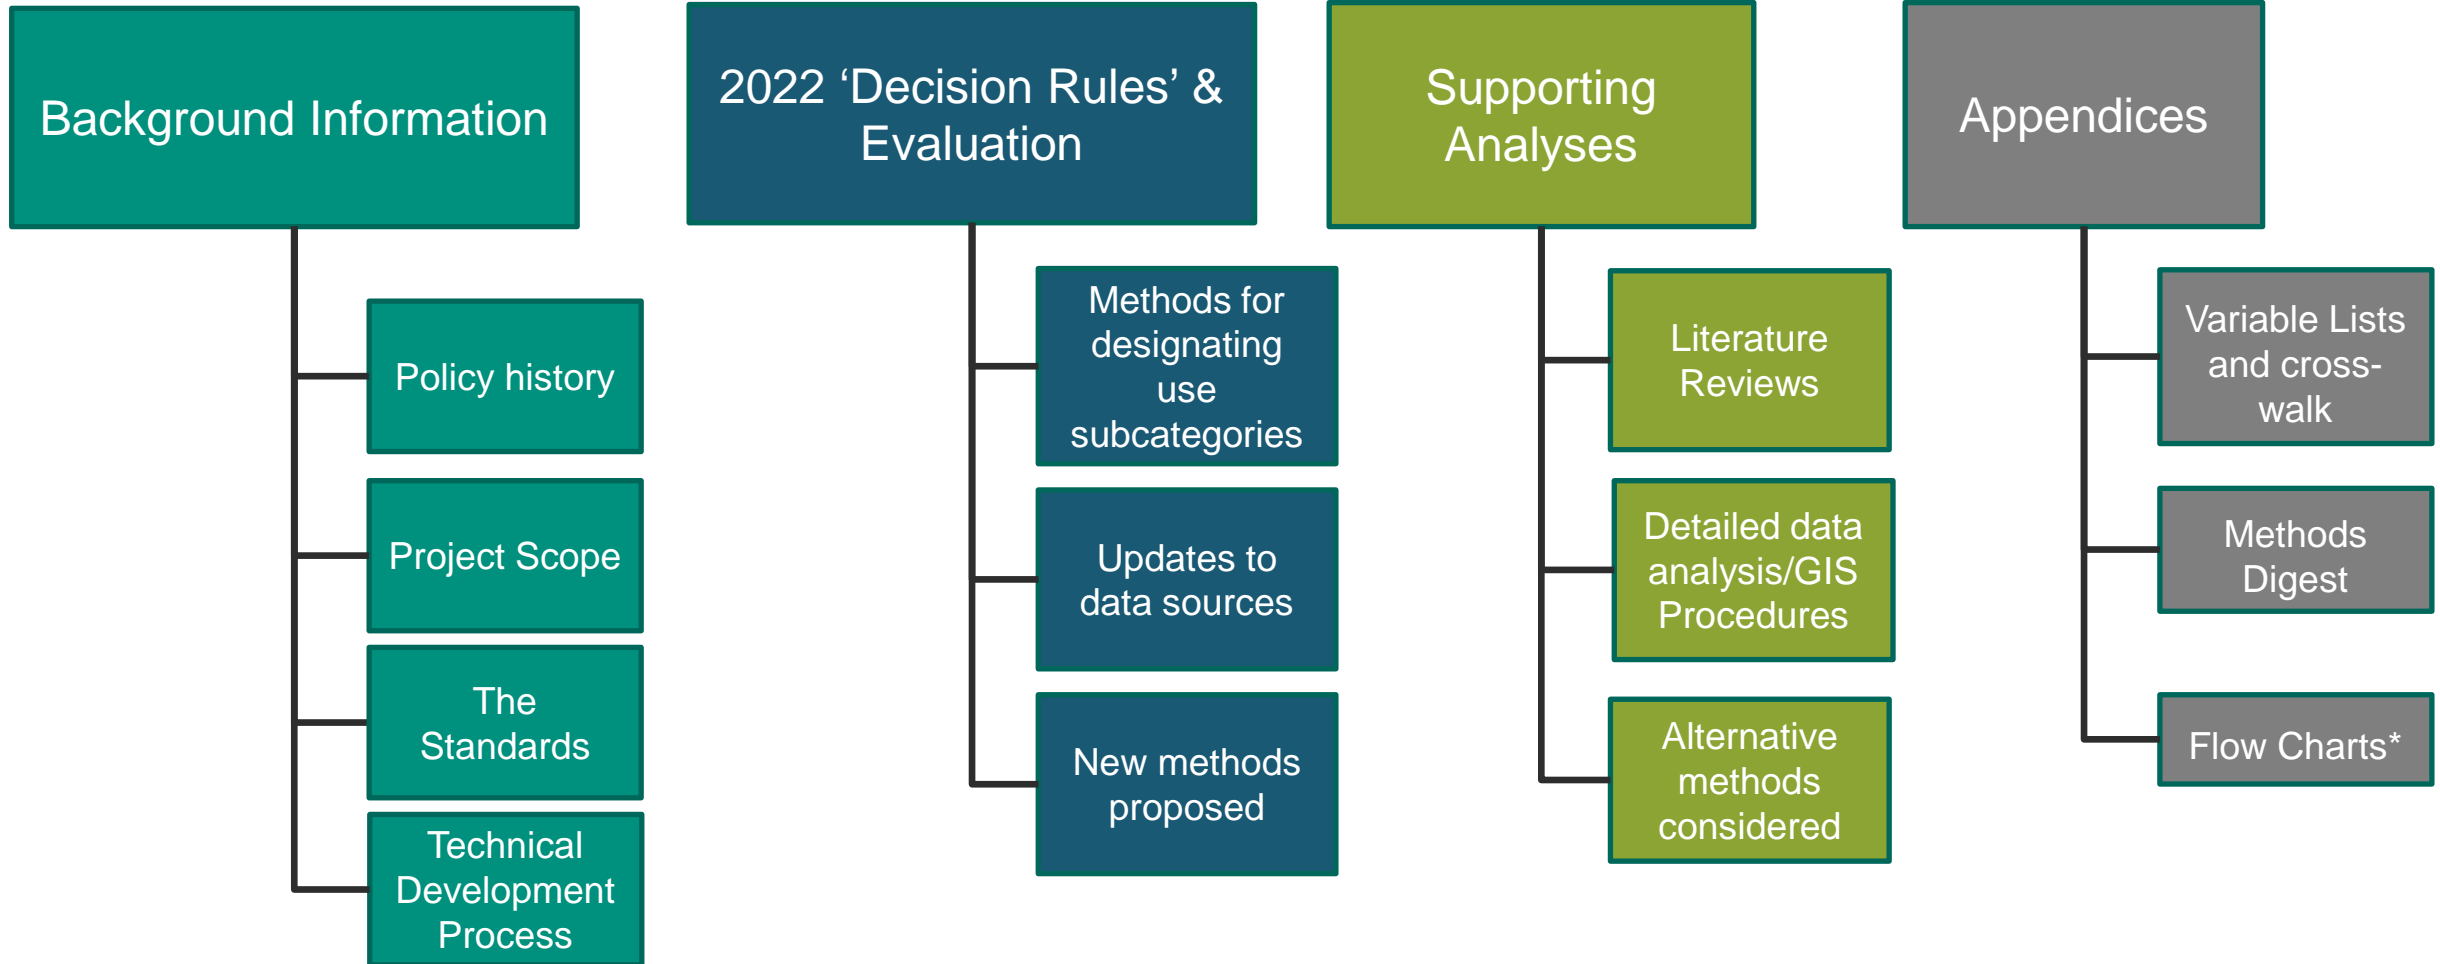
Background Information

Policy history

Project Scope

The Standards

Technical Development Process

2022 ‘Decision Rules’ & Evaluation

Methods for designating use subcategories

Updates to data sources

New methods proposed

Supporting Analyses

Literature Reviews

Detailed data analysis/GIS Procedures

Alternative methods considered

Appendices

Variable Lists and cross-walk

Methods Digest

Flow Charts*